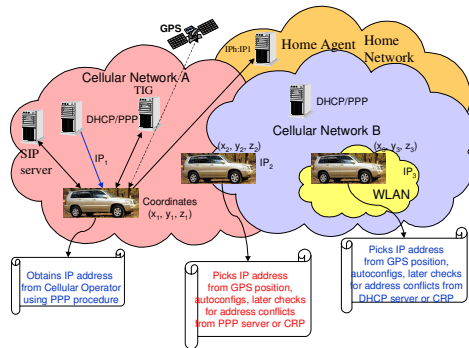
GPS

IPh:IP1

Home Agent

Home Network

Cellular Network A

TIG

DHCP/PPP

SIP server

$IP_1$

DHCP/PPP

Cellular Network B

$(x_2, y_2, z_2)$

$IP_2$

$(x_3, y_3, z_3)$

$IP_3$

WLAN

Coordinates $(x_1, y_1, z_1)$

Obtains IP address from Cellular Operator using PPP procedure

Picks IP address from GPS position, autoconfigs, later checks for address conflicts from PPP server or CRP

Picks IP address from GPS position, autoconfigs, later checks for address conflicts from DHCP server or CRP